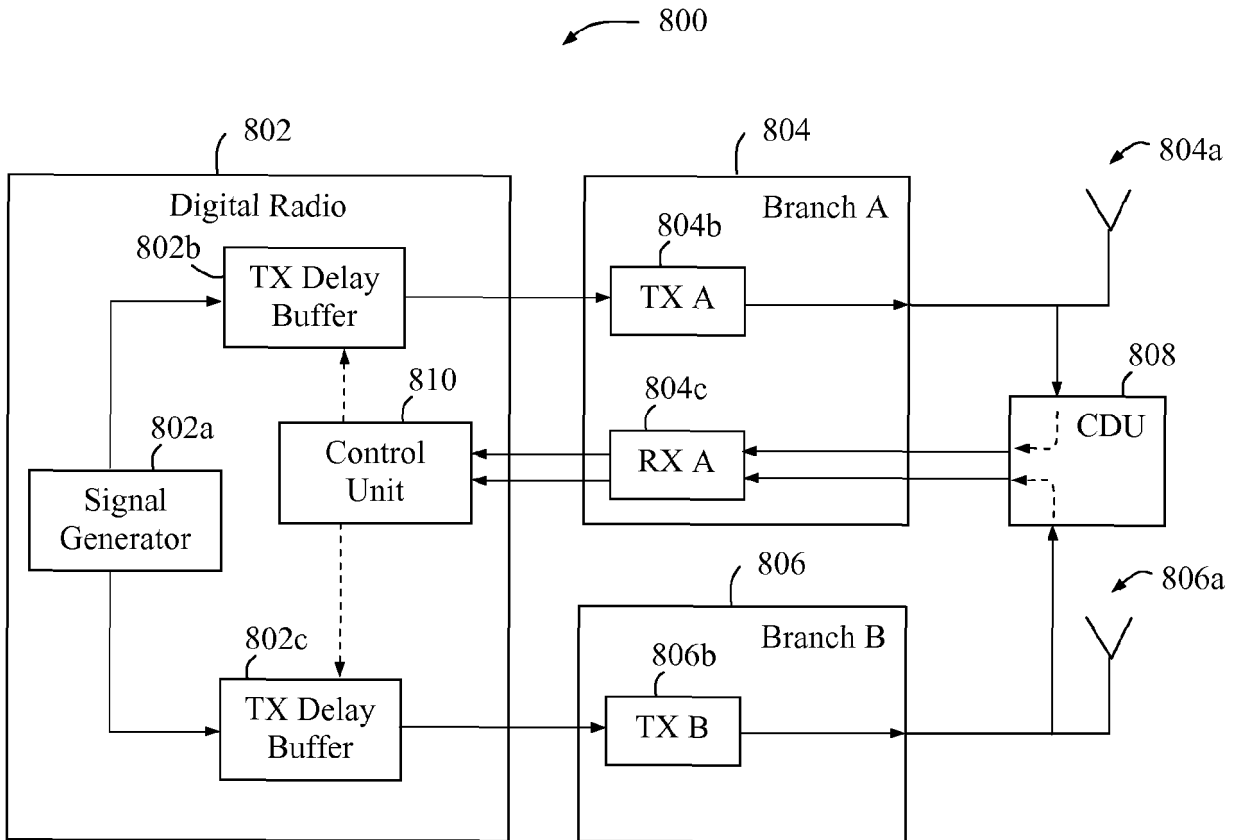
800

802

Digital Radio

802b

TX Delay Buffer

802a

Signal Generator

810

Control Unit

802c

TX Delay Buffer

804

Branch A

804b

TX A

804c

RX A

806

Branch B

806b

TX B

804a

808

CDU

806a